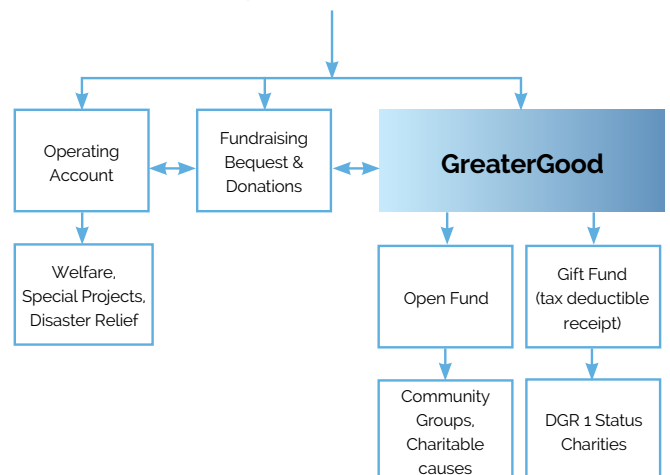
Operating Account

Fundraising Bequest & Donations

GreaterGood

Welfare, Special Projects, Disaster Relief

Open Fund

Gift Fund (tax deductible receipt)

Community Groups, Charitable causes

DGR 1 Status Charities